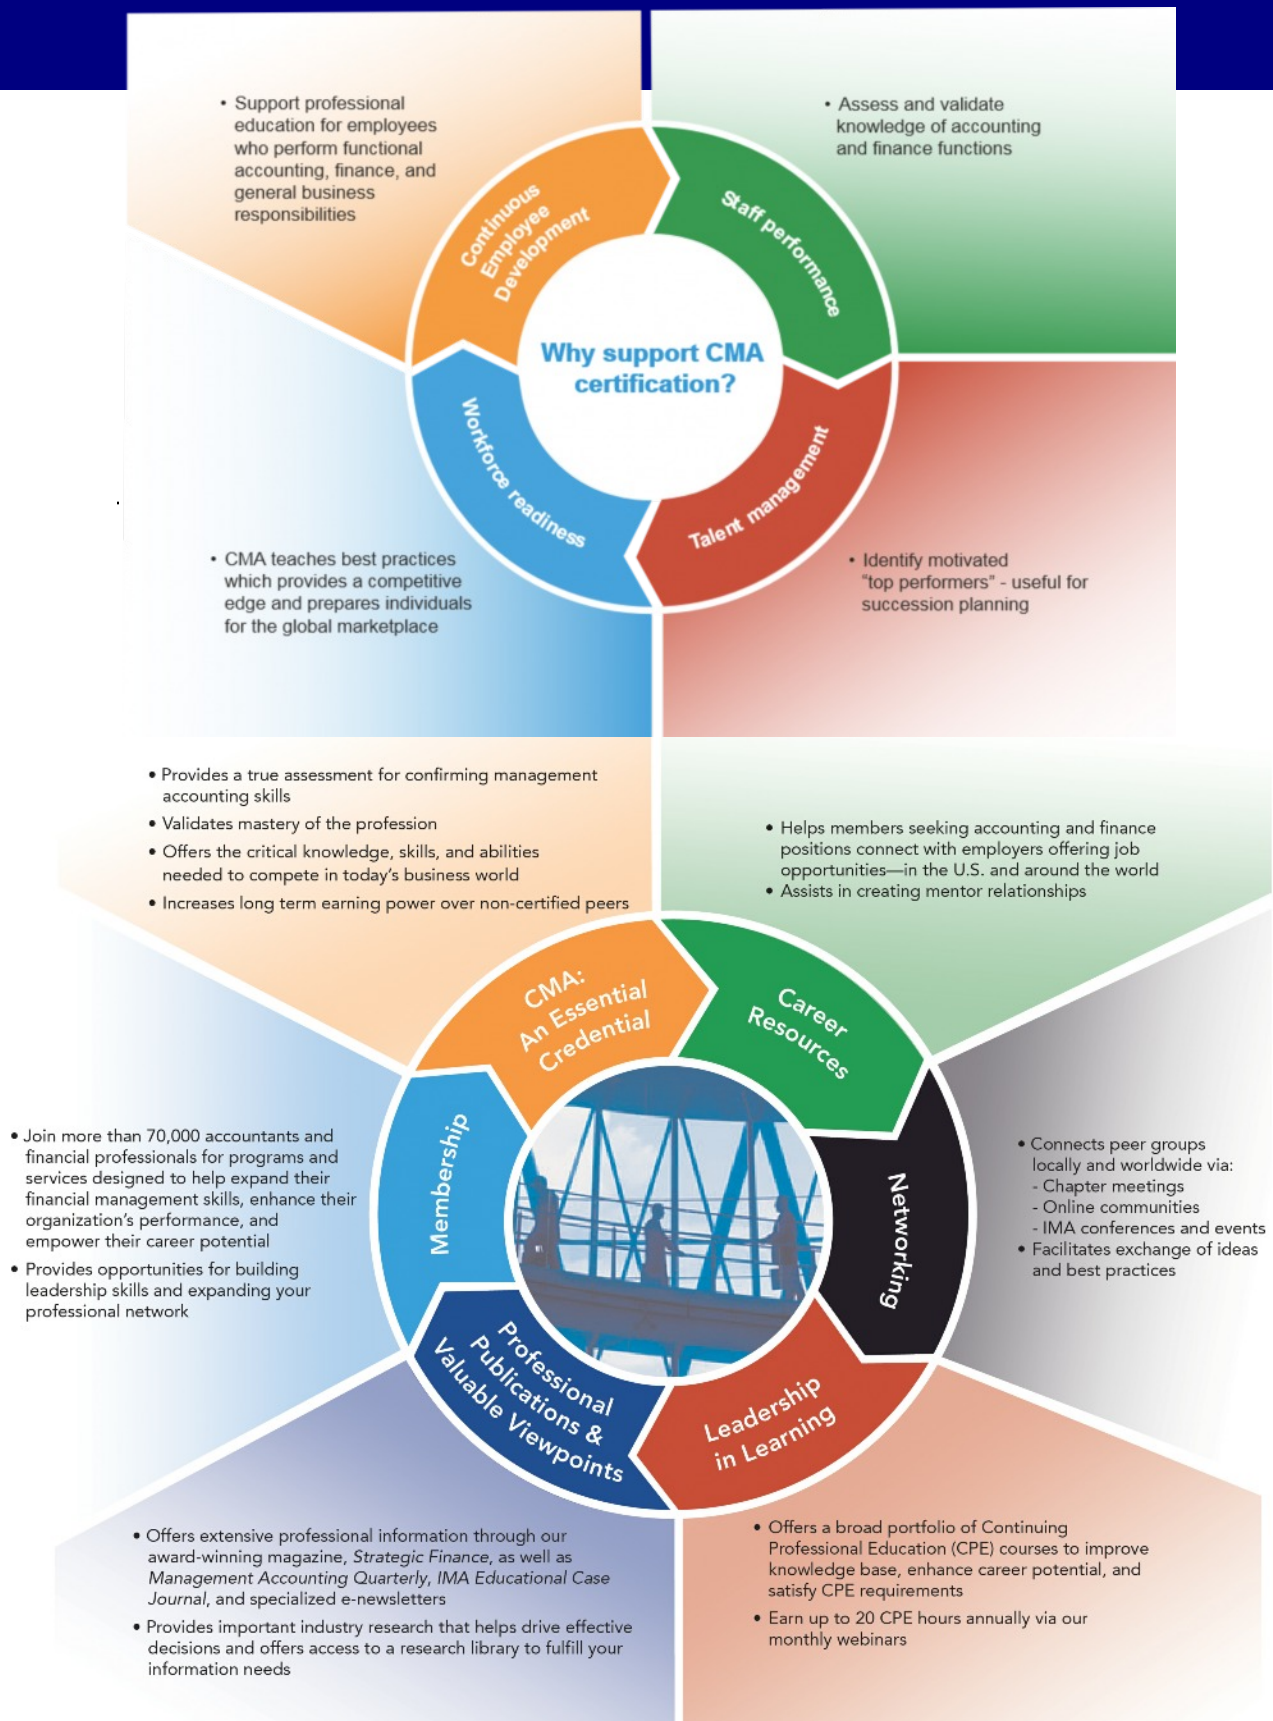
• Support professional education for employees who perform functional accounting, finance, and general business responsibilities

• Assess and validate knowledge of accounting and finance functions

Continuous Employee Development

Staff performance

Why support CMA certification?

Workforce readiness

Talent management

• CMA teaches best practices which provides a competitive edge and prepares individuals for the global marketplace

• Identify motivated "top performers" - useful for succession planning

• Provides a true assessment for confirming management accounting skills
• Validates mastery of the profession
• Offers the critical knowledge, skills, and abilities needed to compete in today's business world
• Increases long term earning power over non-certified peers

• Helps members seeking accounting and finance positions connect with employers offering job opportunities—in the U.S. and around the world
• Assists in creating mentor relationships

CMA: An Essential Credential

Career Resources

Membership

Networking

Professional Publications & Valuable Viewpoints

Leadership in Learning

• Join more than 70,000 accountants and financial professionals for programs and services designed to help expand their financial management skills, enhance their organization's performance, and empower their career potential
• Provides opportunities for building leadership skills and expanding your professional network

• Connects peer groups locally and worldwide via:
- Chapter meetings
- Online communities
- IMA conferences and events
• Facilitates exchange of ideas and best practices

• Offers extensive professional information through our award-winning magazine, *Strategic Finance*, as well as *Management Accounting Quarterly*, *IMA Educational Case Journal*, and specialized e-newsletters
• Provides important industry research that helps drive effective decisions and offers access to a research library to fulfill your information needs

• Offers a broad portfolio of Continuing Professional Education (CPE) courses to improve knowledge base, enhance career potential, and satisfy CPE requirements
• Earn up to 20 CPE hours annually via our monthly webinars